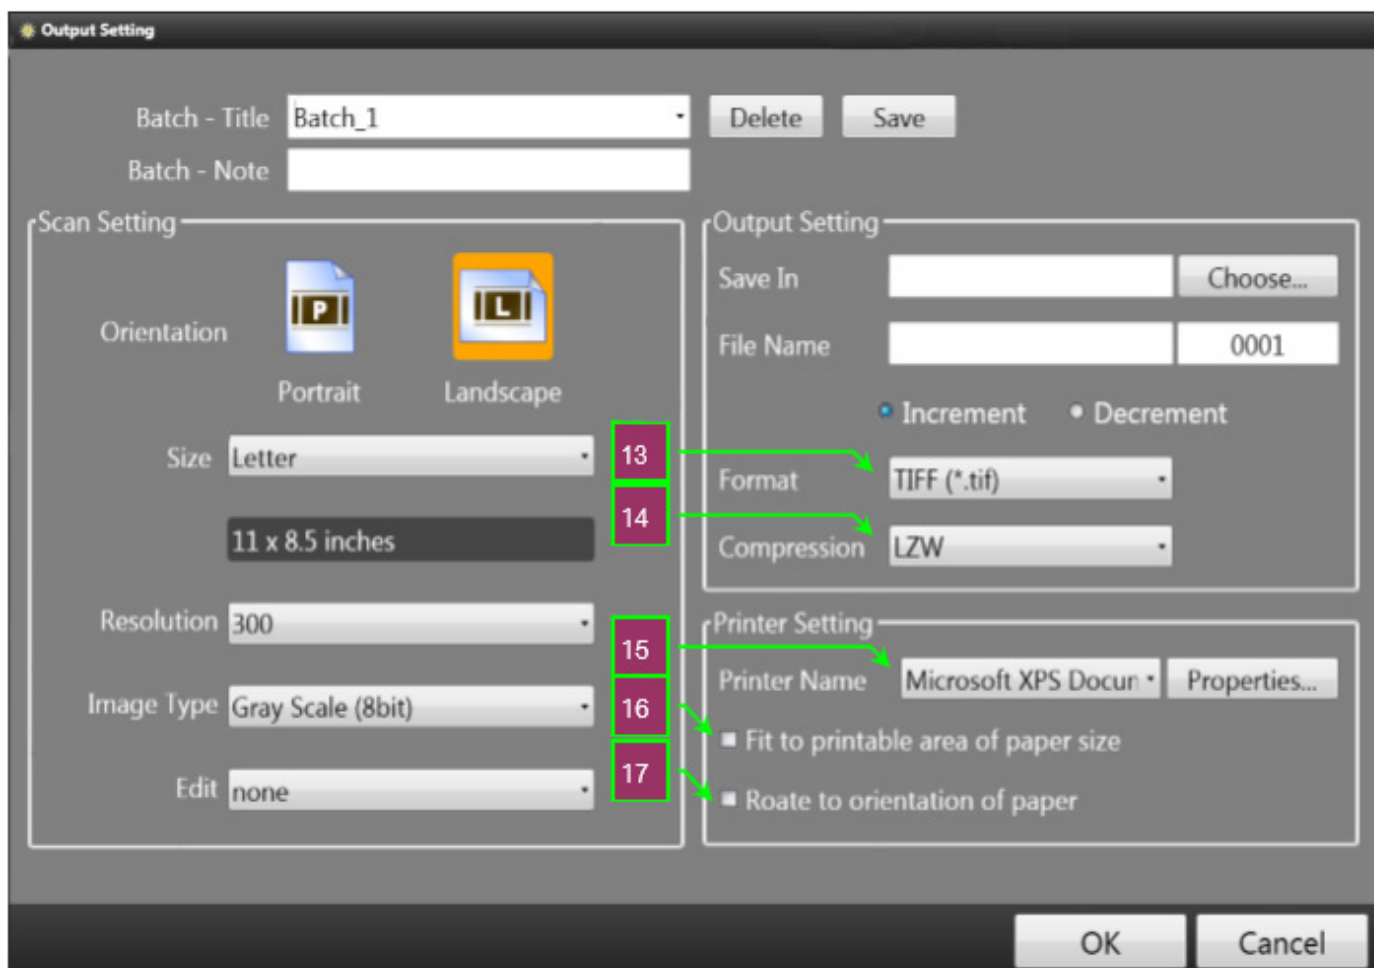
Output Setting

Batch - Title Batch_1

Delete

Save

Batch - Note

Scan Setting

Orientation

P

L

Portrait

Landscape

Size Letter

11 x 8.5 inches

Resolution 300

Image Type Gray Scale (8bit)

Edit none

13

14

15

16

17

Output Setting

Save In

Choose...

File Name

0001

Increment

Decrement

Format TIFF (*.tif)

Compression LZW

Printer Setting

Printer Name Microsoft XPS Docun

Properties...

Fit to printable area of paper size

Roate to orientation of paper

OK

Cancel